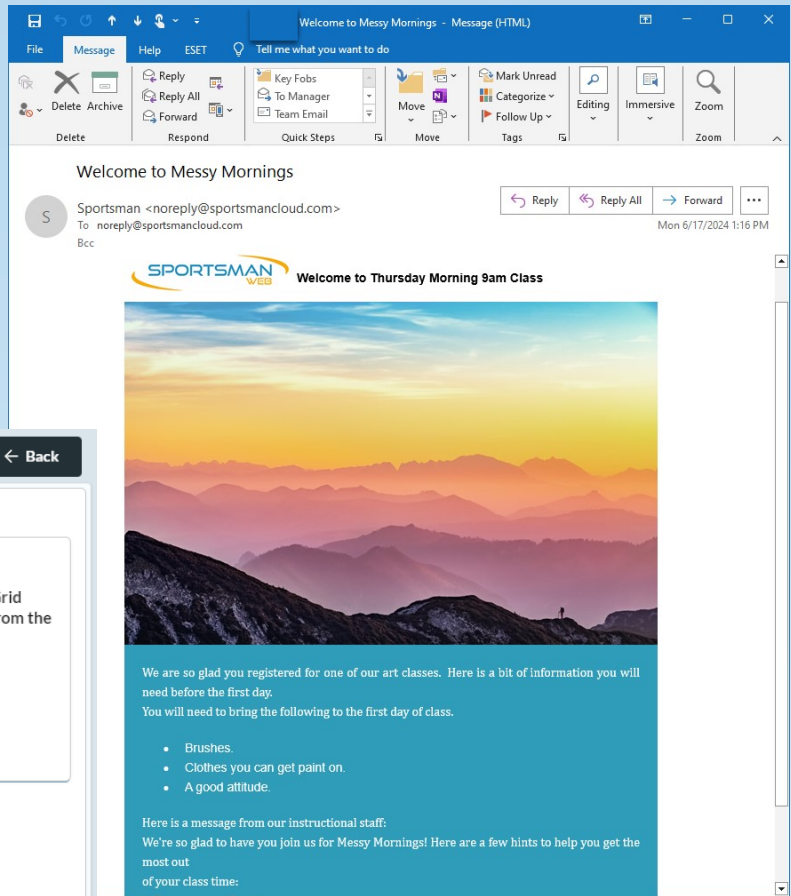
Welcome to Messy Mornings - Message (HTML)

File Message Help ESET Tell me what you want to do

Delete Archive
Delete

Reply
Reply All
Forward
Respond

Key Fobs
To Manager
Team Email
Quick Steps

Move
Move

Mark Unread
Categorize
Follow Up
Tags

Editing

Immersive

Zoom
Zoom

Welcome to Messy Mornings

S

Sportsman <noreply@sportsmancloud.com>
To noreply@sportsmancloud.com
Bcc

Reply Reply All Forward

Mon 6/17/2024 1:16 PM

SPORTSMAN WEB

Welcome to Thursday Morning 9am Class

← Back

rid
om the

We are so glad you registered for one of our art classes. Here is a bit of information you will need before the first day.
You will need to bring the following to the first day of class.

- Brushes.
- Clothes you can get paint on.
- A good attitude.

Here is a message from our instructional staff:
We're so glad to have you join us for Messy Mornings! Here are a few hints to help you get the most out
of your class time: